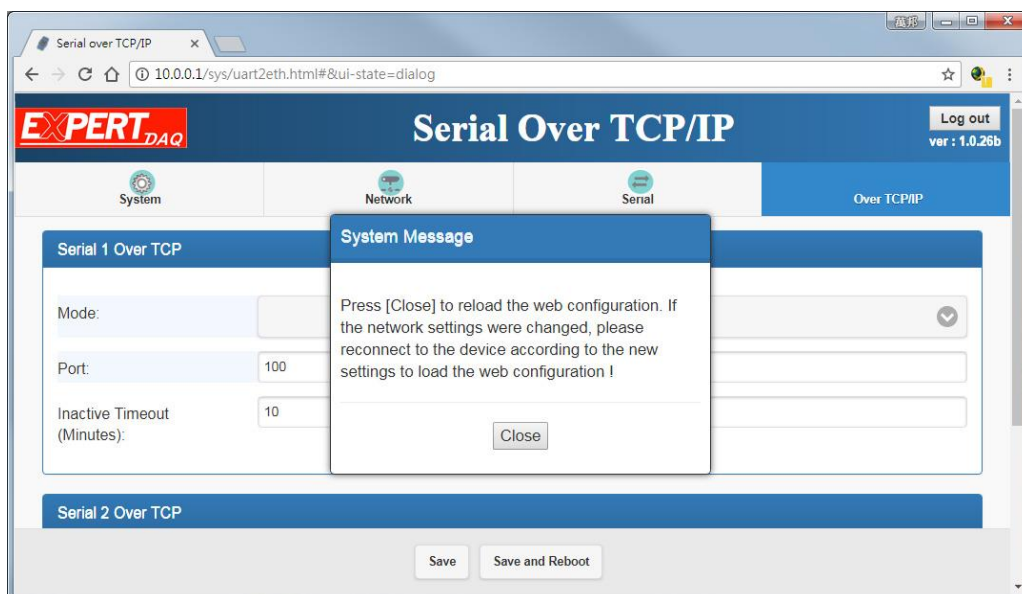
Serial over TCP/IP ×

萬邦

10.0.0.1/sys/uart2eth.html#&ui-state=dialog

EXPERT DAQ

Serial Over TCP/IP

Log out
ver : 1.0.26b

System | Network | Serial | Over TCP/IP

Serial 1 Over TCP

Mode:

Port: 100

Inactive Timeout (Minutes): 10

System Message

Press [Close] to reload the web configuration. If the network settings were changed, please reconnect to the device according to the new settings to load the web configuration !

Close

Serial 2 Over TCP

Save

Save and Reboot